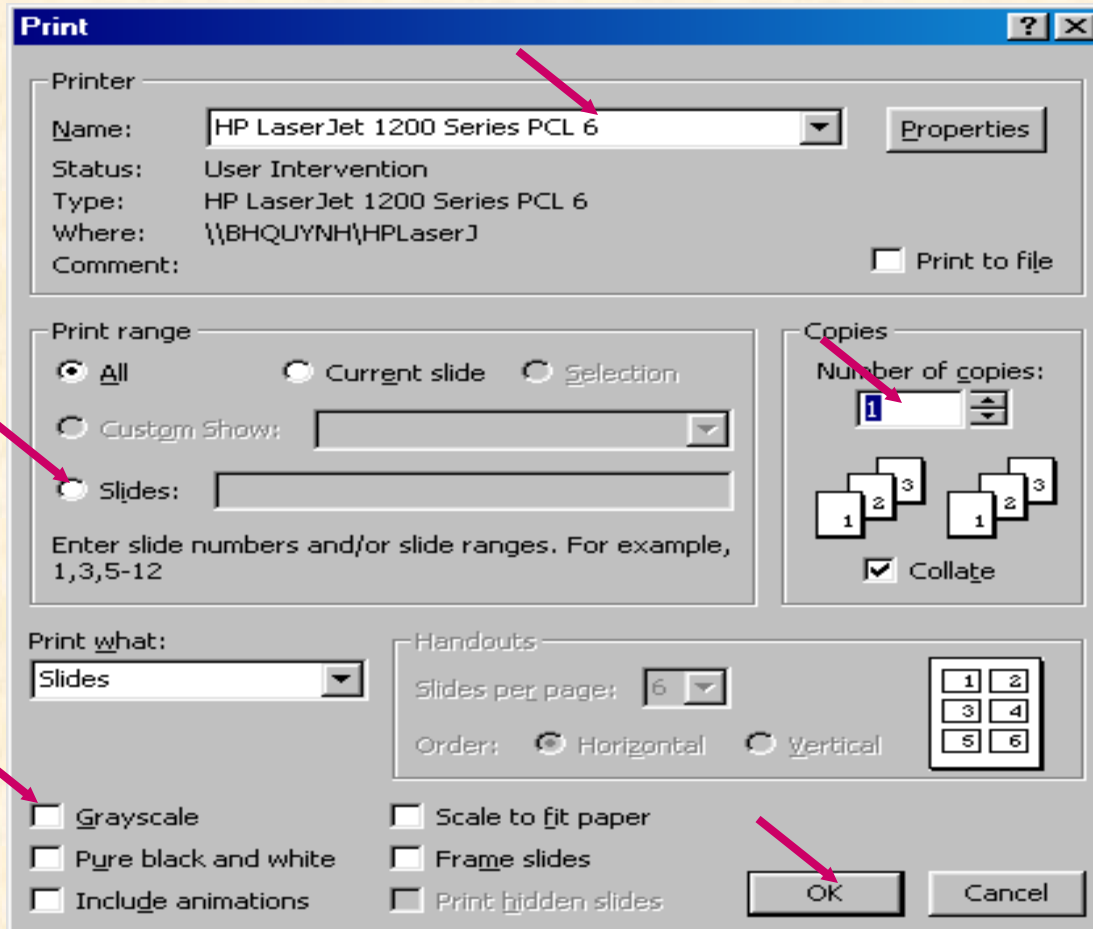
Print

?

Printer

Name: HP LaserJet 1200 Series PCL 6

Properties

Status: User Intervention

Type: HP LaserJet 1200 Series PCL 6

Where: \\BHQUYNH\HPLaserJ

Comment:

Print to file

Print range

All

Current slide

Selection

Custom Show:

Slides:

Enter slide numbers and/or slide ranges. For example, 1,3,5-12

Copies

Number of copies:

1

3 2 1 3 2 1

Collate

Print what:

Slides

Handouts

Slides per page: 6

Order: Horizontal Vertical

1 2 3 4 5 6

Grayscale

Pure black and white

Include animations

Scale to fit paper

Frame slides

Print hidden slides

OK

Cancel